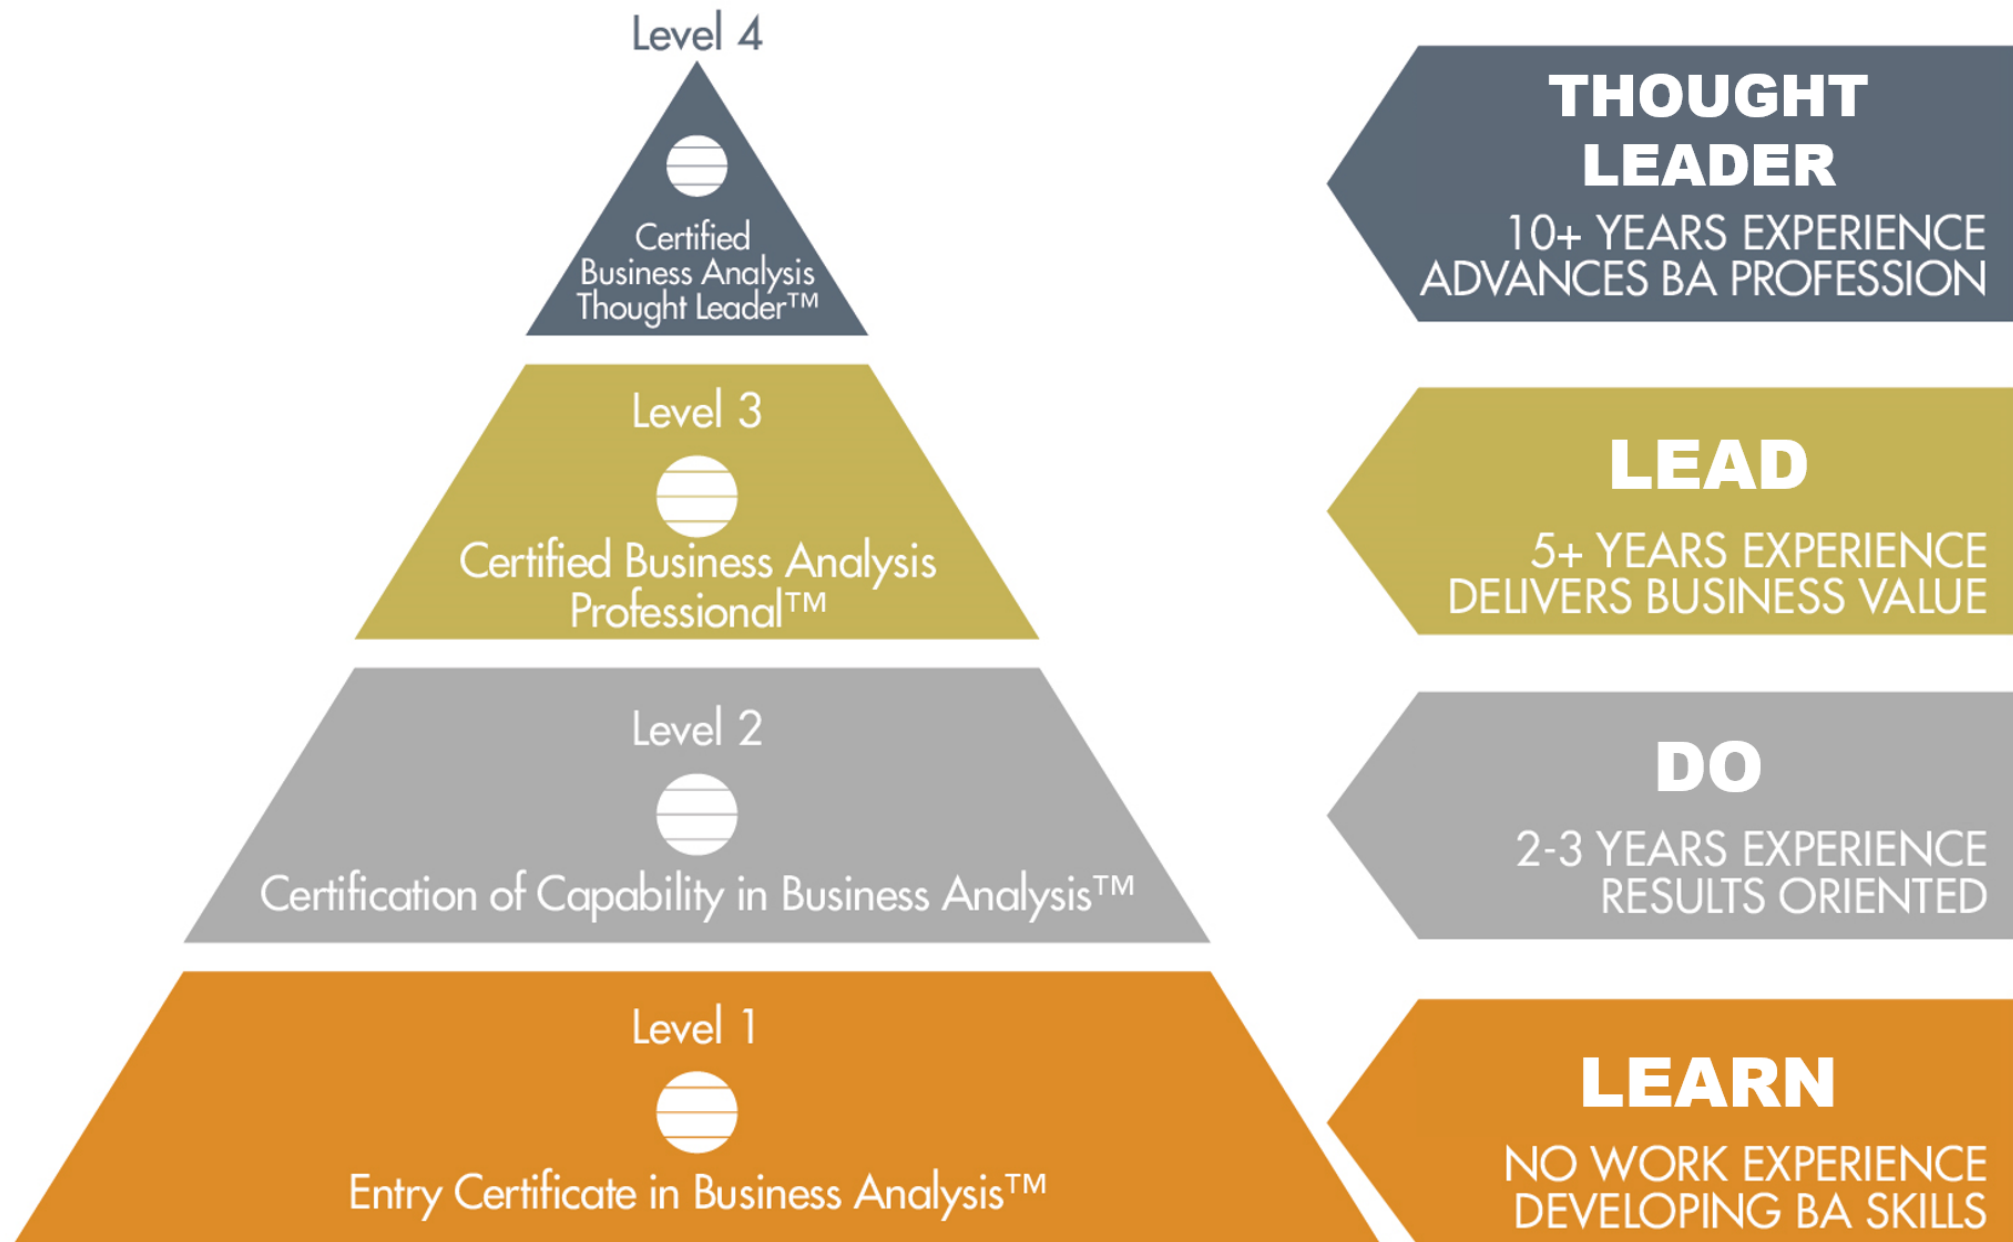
Level 4

Certified Business Analysis Thought Leader™

THOUGHT LEADER

10+ YEARS EXPERIENCE ADVANCES BA PROFESSION

Level 3

Certified Business Analysis Professional™

LEAD

5+ YEARS EXPERIENCE DELIVERS BUSINESS VALUE

Level 2

Certification of Capability in Business Analysis™

DO

2-3 YEARS EXPERIENCE RESULTS ORIENTED

Level 1

Entry Certificate in Business Analysis™

LEARN

NO WORK EXPERIENCE DEVELOPING BA SKILLS